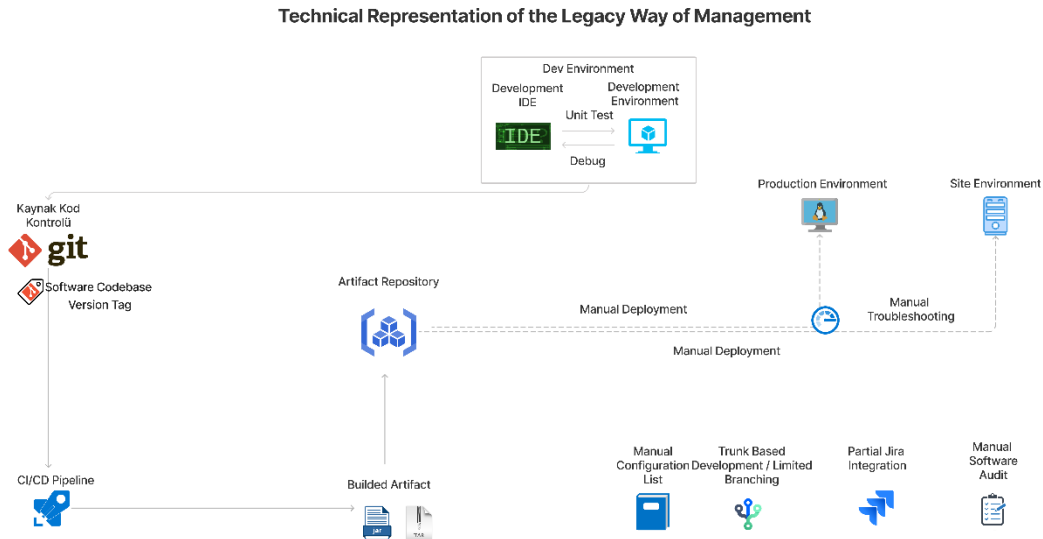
Technical Representation of the Legacy Way of Management

Dev Environment

Development IDE

Development Environment

Unit Test

IDE

Debug

Kaynak Kod Kontrolü

git

Software Codebase Version Tag

Production Environment

Site Environment

Artifact Repository

Manual Deployment

Manual Troubleshooting

Manual Deployment

CI/CD Pipeline

Builded Artifact

jar

TAR

Manual Configuration List

Trunk Based Development / Limited Branching

Partial Jira Integration

Manual Software Audit